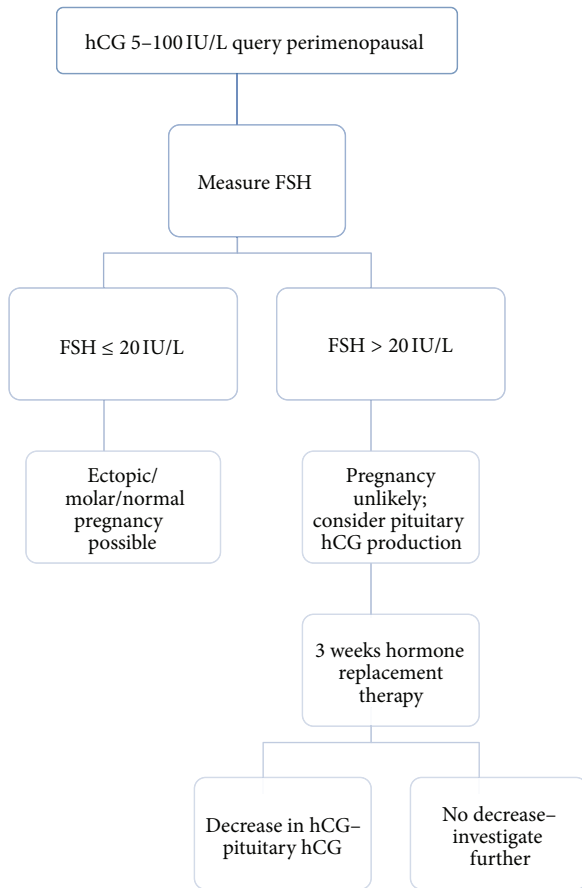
hCG 5–100 IU/L query perimenopausal

Measure FSH

FSH $\leq$ 20 IU/L

FSH > 20 IU/L

Ectopic/ molar/normal pregnancy possible

Pregnancy unlikely; consider pituitary hCG production

3 weeks hormone replacement therapy

Decrease in hCG– pituitary hCG

No decrease– investigate further